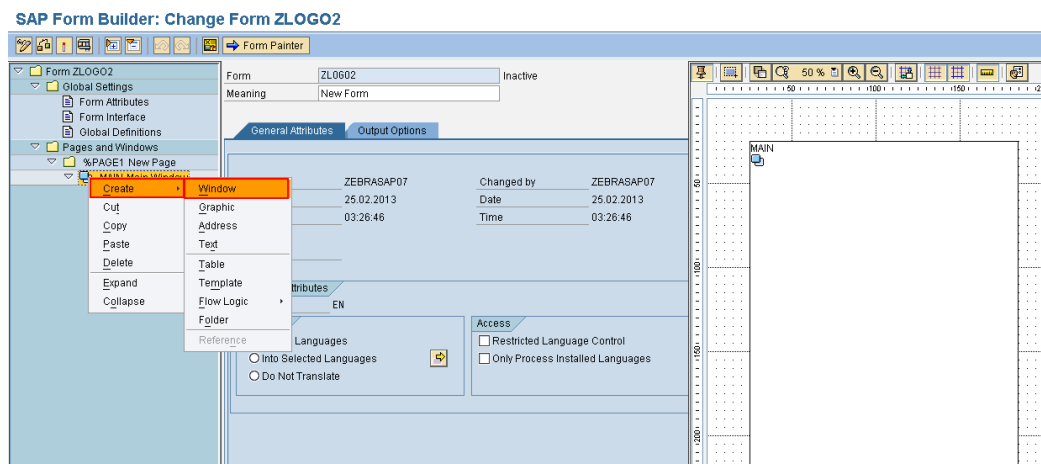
SAP Form Builder: Change Form ZLOGO2

Form Painter

Form ZLOGO2
Global Settings
Form Attributes
Form Interface
Global Definitions
Pages and Windows
%PAGE1 New Page
MAIN Main Window

Create
Cut
Copy
Paste
Delete
Expand
Collapse

Window
Graphic
Address
Text
Table
Template
Flow Logic
Folder
Reference

Form ZLOGO2 Inactive
Meaning New Form

General Attributes
Output Options

ZEBRASAP07
25.02.2013
03:26:46
Changed by ZEBRASAP07
Date 25.02.2013
Time 03:26:46

ttributes
EN

Languages
Into Selected Languages
Do Not Translate

Access
Restricted Language Control
Only Process Installed Languages

50 %

50
100
150

MAIN